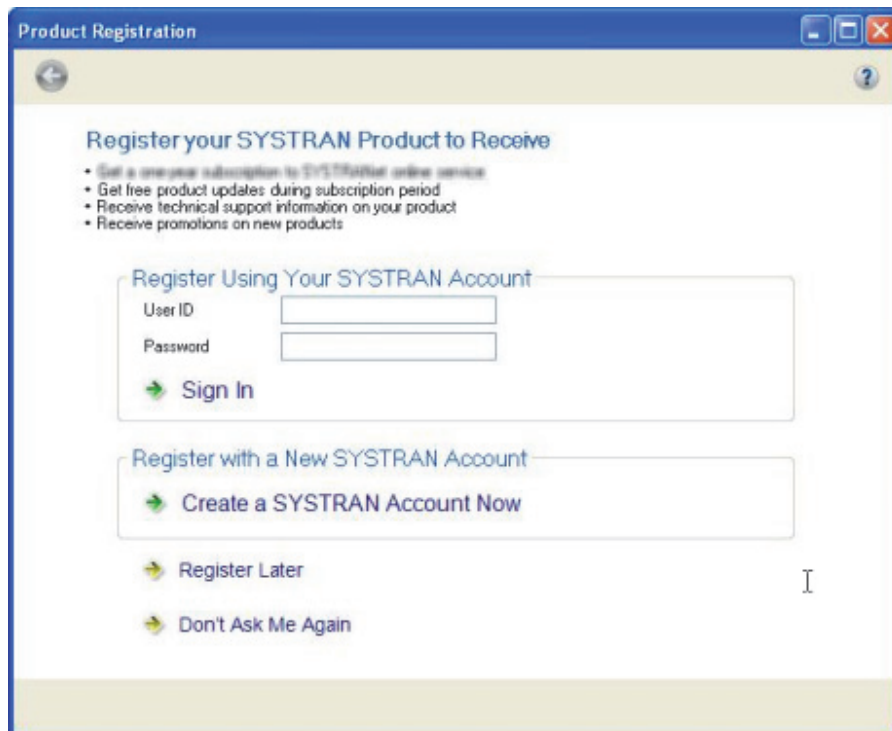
Product Registration

Register your SYSTRAN Product to Receive

• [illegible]
• Get free product updates during subscription period
• Receive technical support information on your product
• Receive promotions on new products

Register Using Your SYSTRAN Account

User ID

Password

Sign In

Register with a New SYSTRAN Account

Create a SYSTRAN Account Now

Register Later

Don't Ask Me Again